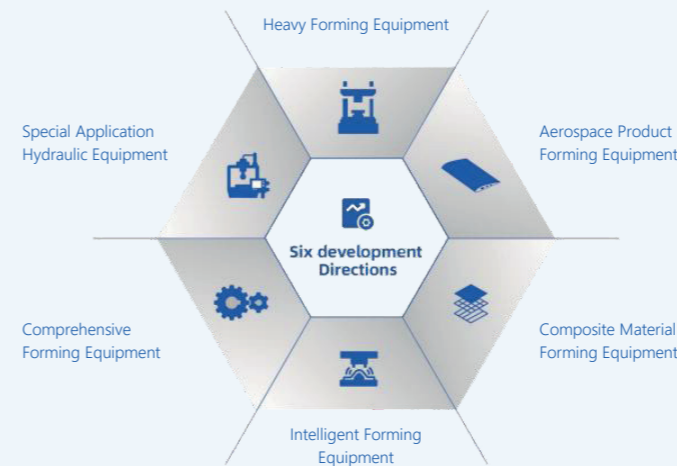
Heavy Forming Equipment

Special Application Hydraulic Equipment

Aerospace Product Forming Equipment

Six development Directions

Comprehensive Forming Equipment

Composite Material Forming Equipment

Intelligent Forming Equipment